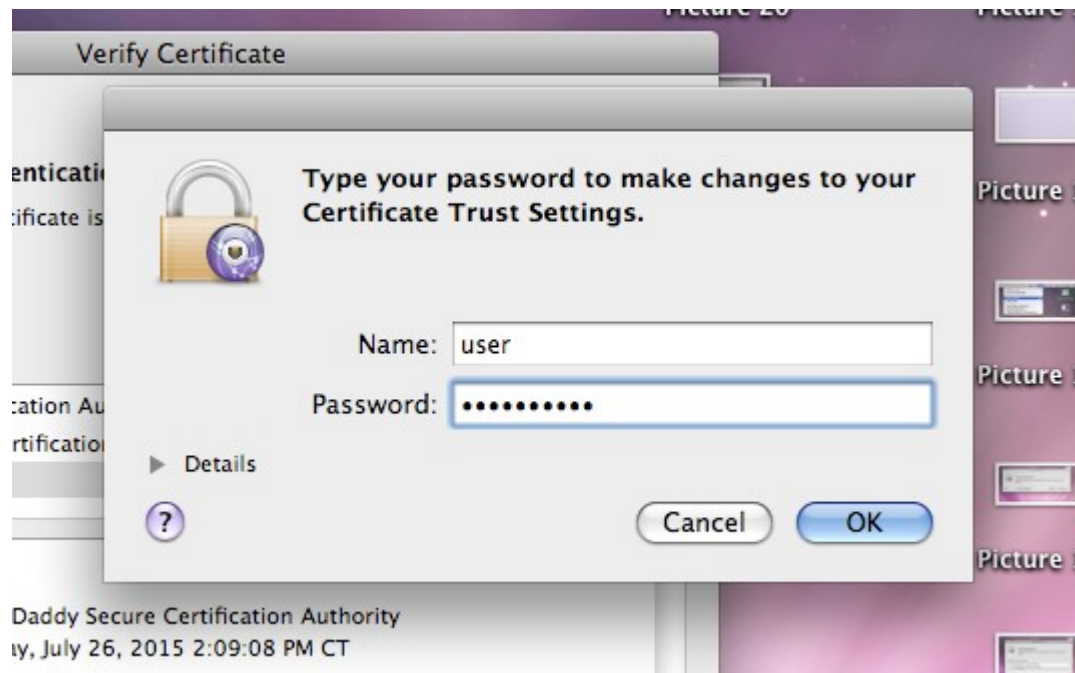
Verify Certificate

enticati
:ificate is

:ation Au
rtificatio

Daddy Secure Certification Authority
ıy, July 26, 2015 2:09:08 PM CT

Type your password to make changes to your Certificate Trust Settings.

Name: user
Password: •••••••••••

Details

?

Cancel
OK

Picture 26
Picture
Picture
Picture
Picture